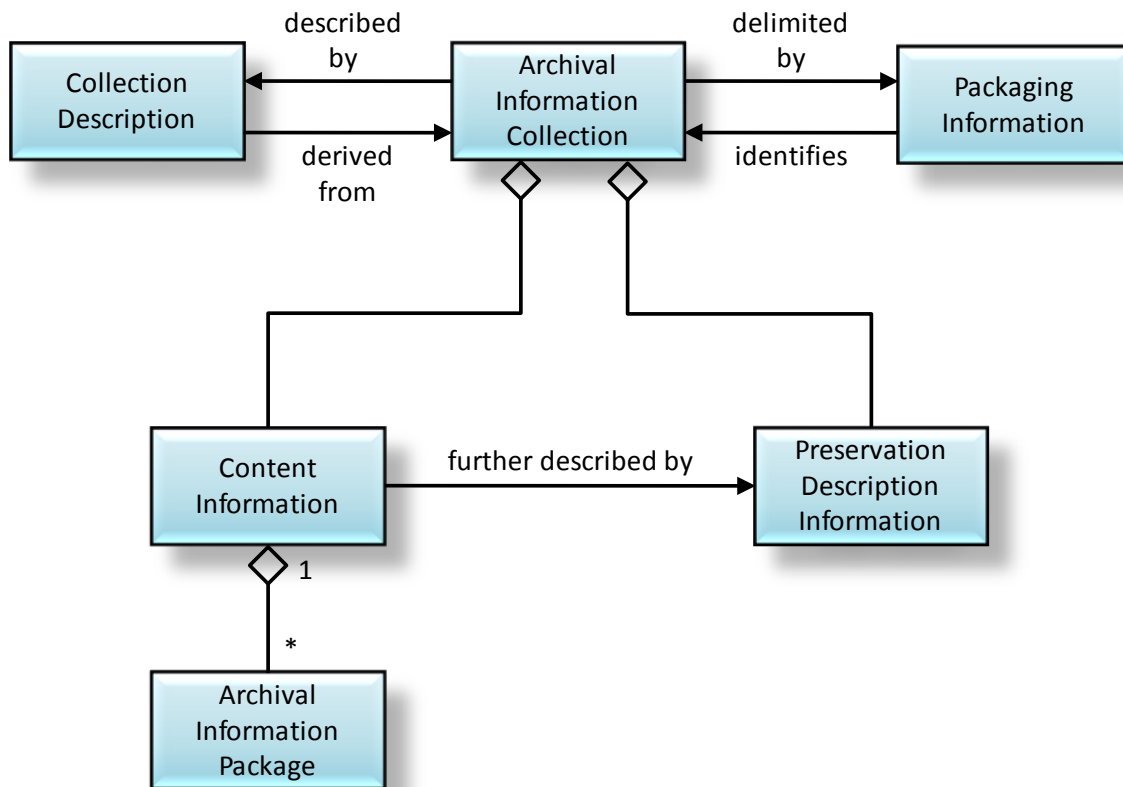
described by

delimited by

Collection Description

Archival Information Collection

Packaging Information

derived from

identifies

Content Information

further described by

Preservation Description Information

1

*

Archival Information Package